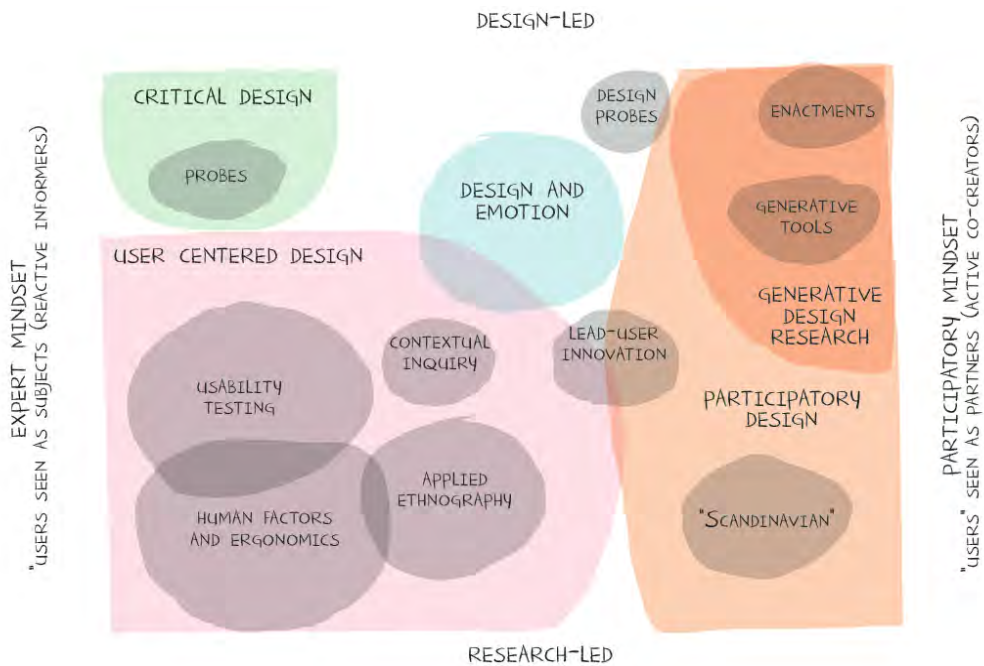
DESIGN-LED

EXPERT MINDSET
"USERS" SEEN AS SUBJECTS (REACTIVE INFORMERS)

CRITICAL DESIGN

PROBES

DESIGN PROBES

DESIGN AND EMOTION

ENACTMENTS

GENERATIVE TOOLS

GENERATIVE DESIGN RESEARCH

USER CENTERED DESIGN

CONTEXTUAL INQUIRY

LEAD-USER INNOVATION

USABILITY TESTING

PARTICIPATORY DESIGN

APPLIED ETHNOGRAPHY

HUMAN FACTORS AND ERGONOMICS

"SCANDINAVIAN"

PARTICIPATORY MINDSET
"USERS" SEEN AS PARTNERS (ACTIVE CO-CREATORS)

RESEARCH-LED